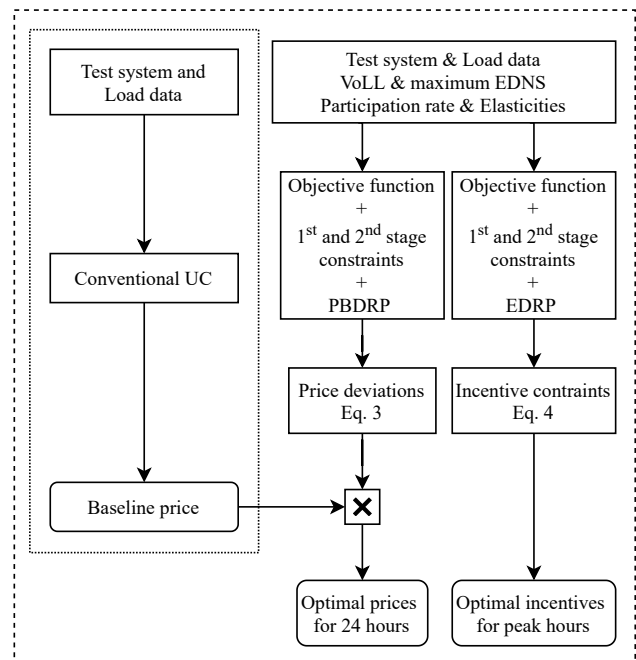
Test system and Load data

Conventional UC

Baseline price

Test system & Load data
VoLL & maximum EDNS
Participation rate & Elasticities

Objective function
+
1$^{st}$ and 2$^{nd}$ stage constraints
+
PBDRP

Objective function
+
1$^{st}$ and 2$^{nd}$ stage constraints
+
EDRP

Price deviations
Eq. 3

Incentive contraints
Eq. 4

×

Optimal prices for 24 hours

Optimal incentives for peak hours